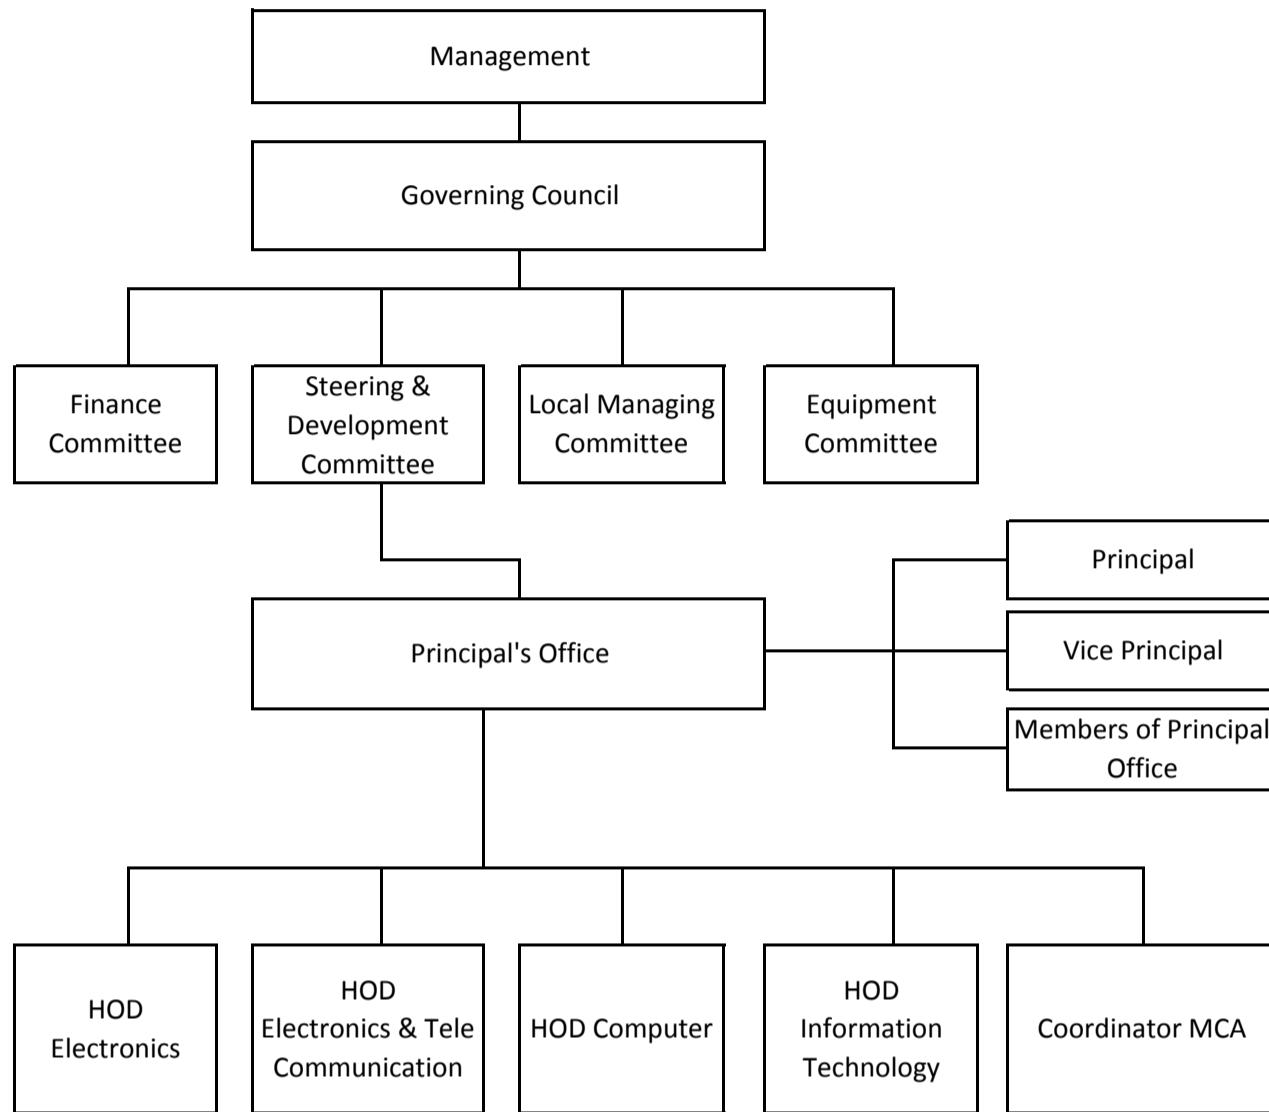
Management

Governing Council

Finance Committee

Steering & Development Committee

Local Managing Committee

Equipment Committee

Principal's Office

Principal

Vice Principal

Members of Principal Office

HOD Electronics

HOD Electronics & Tele Communication

HOD Computer

HOD Information Technology

Coordinator MCA